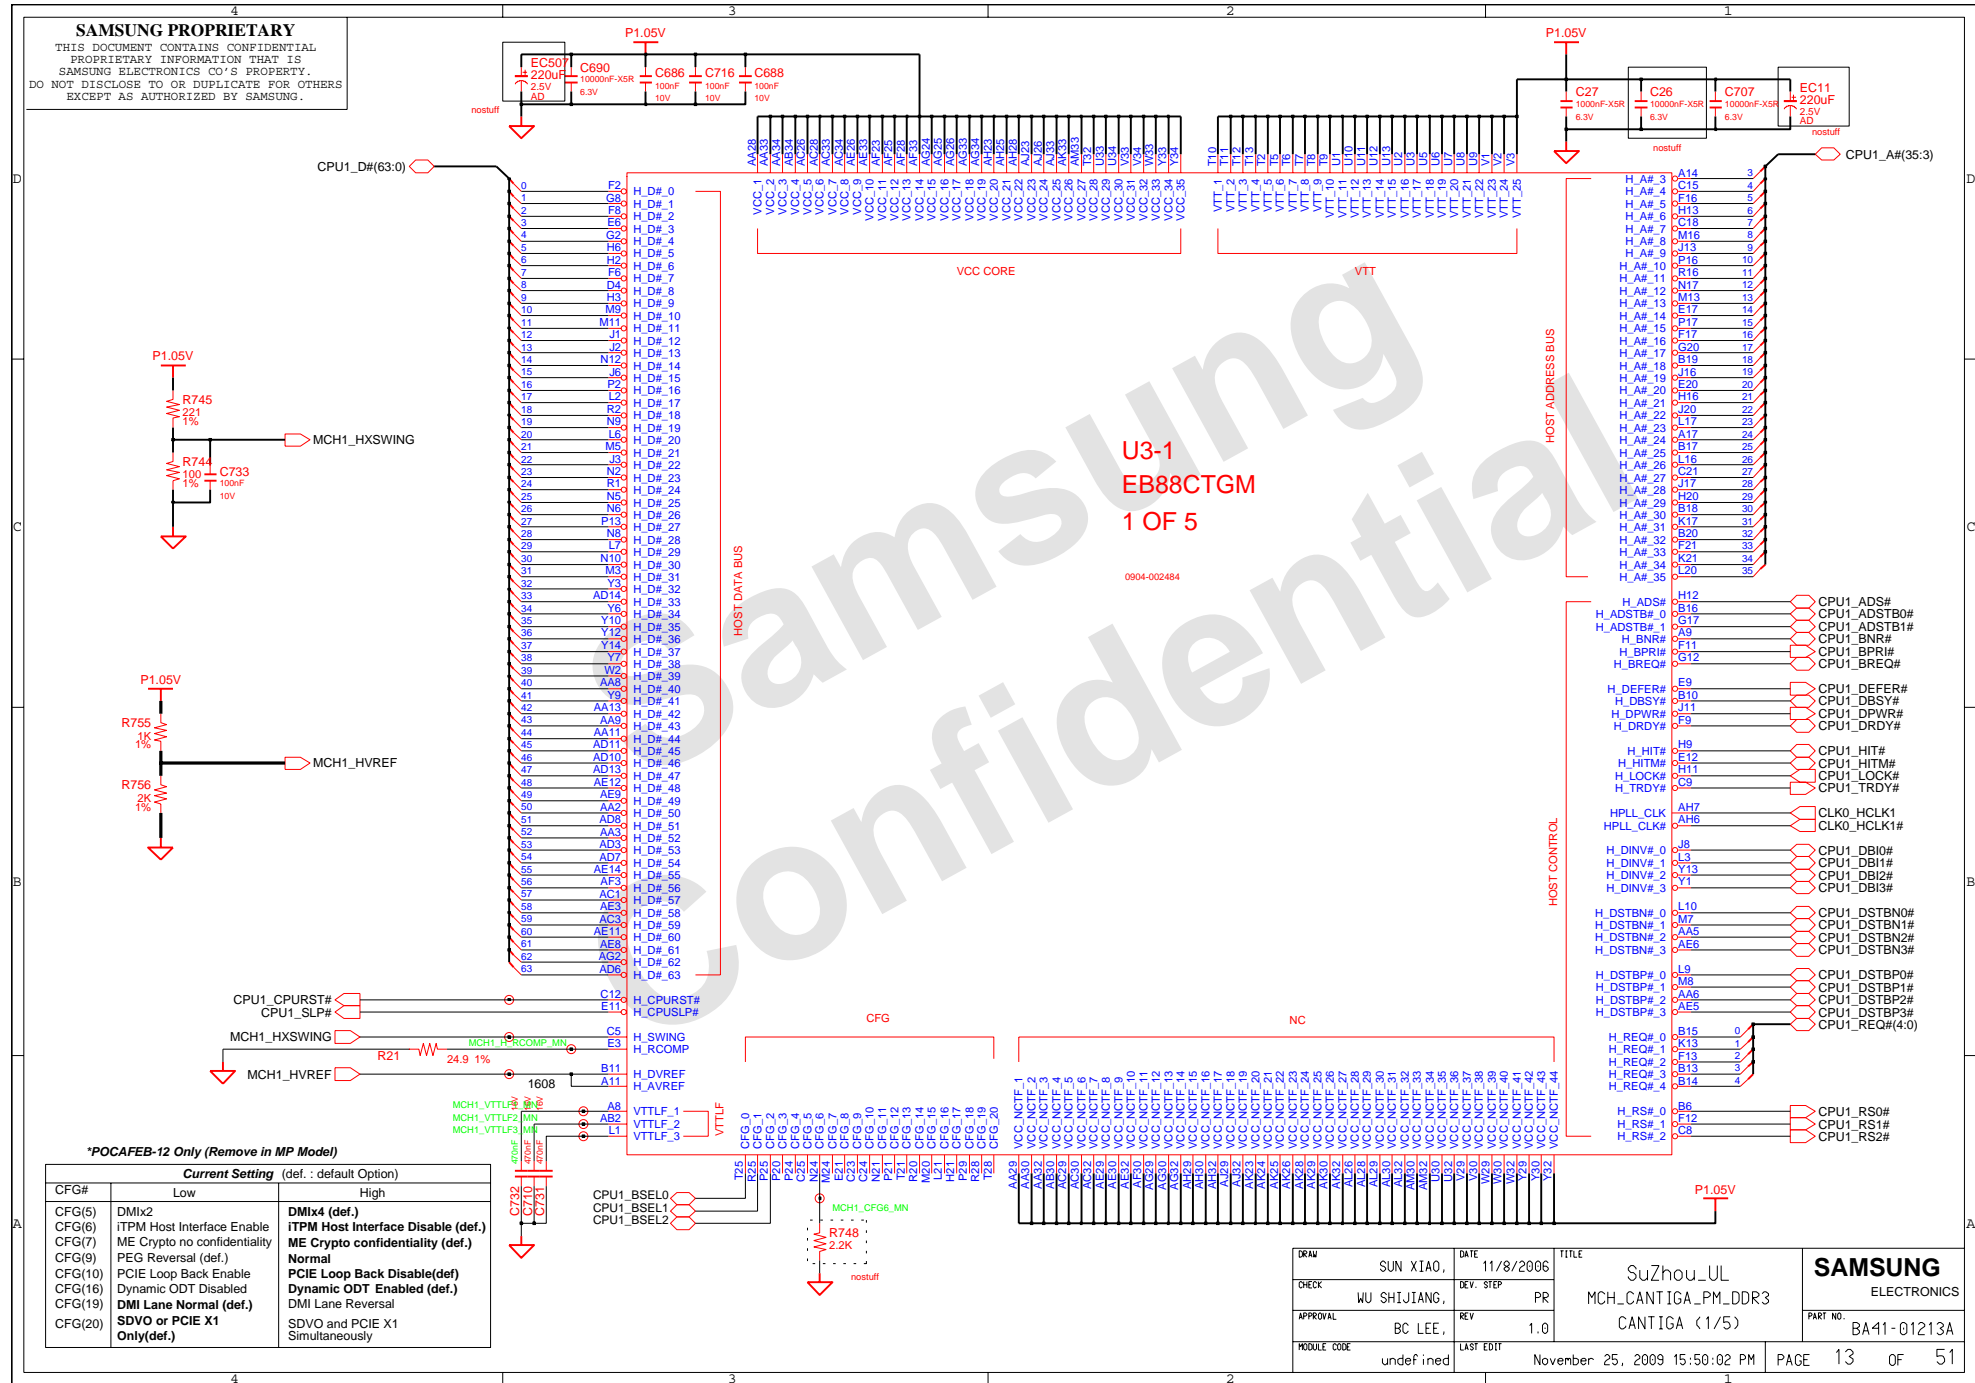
SAMSUNG PROPRIETARY
THIS DOCUMENT CONTAINS CONFIDENTIAL PROPRIETARY INFORMATION THAT IS SAMSUNG ELECTRONICS CO'S PROPERTY. DO NOT DISCLOSE TO OR DUPLICATE FOR OTHERS EXCEPT AS AUTHORIZED BY SAMSUNG.

4 3 2 1

P1.05V
EC507 220uF 2.5V AD
C690 10000nF-X5R 6.3V
C686 100nF 10V
C716 100nF 10V
C688 100nF 10V
nostuff

P1.05V
C27 1000nF-X5R 6.3V
C26 10000nF-X5R 6.3V
C707 10000nF-X5R 6.3V
EC11 220uF 2.5V AD
nostuff
nostuff

CPU1_D#(63:0)
CPU1_A#(35:3)

P1.05V
R745 221 1%
MCH1_HXSWING
R744 100 1%
C733 100nF 10V

P1.05V
R755 1K 1%
MCH1_HVREF
R756 2K 1%

U3-1
EB88CTGM
1 OF 5
0904-002484

VCC CORE
VTT
HOST DATA BUS
HOST ADDRESS BUS
HOST CONTROL
CFG
NC
VTTLF

Samsung Confidential

CPU1_CPURST#
CPU1_SLP#
MCH1_HXSWING
MCH1_H_RCOMP_MN
R21 24.9 1%
MCH1_HVREF
1608
MCH1_VTTLF1_MN
MCH1_VTTLF2_MN
MCH1_VTTLF3_MN
470nF 470nF
C732 C710 C731

C12 H_CPURST#
E11 H_CPUSLP#
C5 H_SWING
E3 H_RCOMP
B11 H_DVREF
A11 H_AVREF
A8 VTTLF_1
AB2 VTTLF_2
L1 VTTLF_3

CPU1_BSEL0
CPU1_BSEL1
CPU1_BSEL2
MCH1_CFG6_MN
R748 2.2K
nostuff
P1.05V

CPU1_ADS#
CPU1_ADSTB0#
CPU1_ADSTB1#
CPU1_BNR#
CPU1_BPRI#
CPU1_BREQ#
CPU1_DEFER#
CPU1_DBSY#
CPU1_DPWR#
CPU1_DRDY#
CPU1_HIT#
CPU1_HITM#
CPU1_LOCK#
CPU1_TRDY#
CLK0_HCLK1
CLK0_HCLK1#
CPU1_DBI0#
CPU1_DBI1#
CPU1_DBI2#
CPU1_DBI3#
CPU1_DSTBN0#
CPU1_DSTBN1#
CPU1_DSTBN2#
CPU1_DSTBN3#
CPU1_DSTBP0#
CPU1_DSTBP1#
CPU1_DSTBP2#
CPU1_DSTBP3#
CPU1_REQ#(4:0)
CPU1_RS0#
CPU1_RS1#
CPU1_RS2#

*POCAFEB-12 Only (Remove in MP Model)

| CFG# | Low | High |
|---|---|---|
| CFG(5) | DMIx2 | DMIx4 (def.) |
| CFG(6) | iTPM Host Interface Enable | iTPM Host Interface Disable (def.) |
| CFG(7) | ME Crypto no confidentiality | ME Crypto confidentiality (def.) |
| CFG(9) | PEG Reversal (def.) | Normal |
| CFG(10) | PCIE Loop Back Enable | PCIE Loop Back Disable(def) |
| CFG(16) | Dynamic ODT Disabled | Dynamic ODT Enabled (def.) |
| CFG(19) | DMI Lane Normal (def.) | DMI Lane Reversal |
| CFG(20) | SDVO or PCIE X1 Only(def.) | SDVO and PCIE X1 Simultaneously |

Current Setting (def. : default Option)

DRAW SUN XIAO, DATE 11/8/2006 TITLE SuZhou_UL MCH_CANTIGA_PM_DDR3 CANTIGA (1/5)
CHECK WU SHIJIANG, DEV. STEP PR
APPROVAL BC LEE, REV 1.0
MODULE CODE undefined LAST EDIT November 25, 2009 15:50:02 PM
SAMSUNG ELECTRONICS
PART NO. BA41-01213A
PAGE 13 OF 51